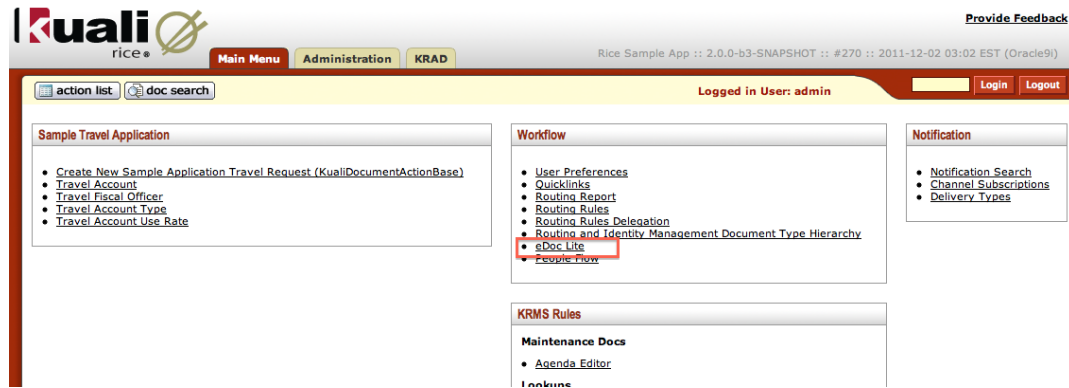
kuali rice

Main Menu Administration KRAD

Provide Feedback

Rice Sample App :: 2.0.0-b3-SNAPSHOT :: #270 :: 2011-12-02 03:02 EST (Oracle9i)

action list doc search

Logged in User: admin

Login Logout

Sample Travel Application

- Create New Sample Application Travel Request (KualiDocumentActionBase)
- Travel Account
- Travel Fiscal Officer
- Travel Account Type
- Travel Account Use Rate

Workflow

- User Preferences
- Quicklinks
- Routing Report
- Routing Rules
- Routing Rules Delegation
- Routing and Identity Management Document Type Hierarchy
- eDoc Lite
- People Flow

Notification

- Notification Search
- Channel Subscriptions
- Delivery Types

KRMS Rules

Maintenance Docs

- Agenda Editor

Lookups